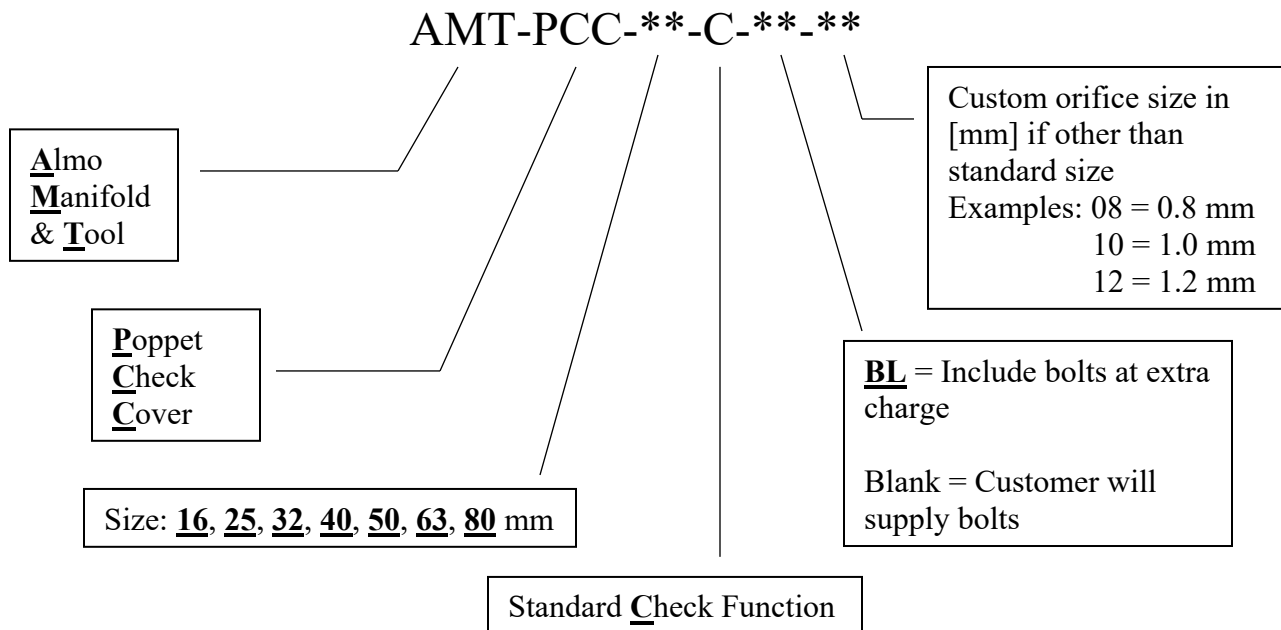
AMT-PCC-**-C-**-**

Almo Manifold & Tool

Custom orifice size in [mm] if other than standard size
Examples: 08 = 0.8 mm
10 = 1.0 mm
12 = 1.2 mm

Poppet Check Cover

BL = Include bolts at extra charge

Blank = Customer will supply bolts

Size: 16, 25, 32, 40, 50, 63, 80 mm

Standard Check Function